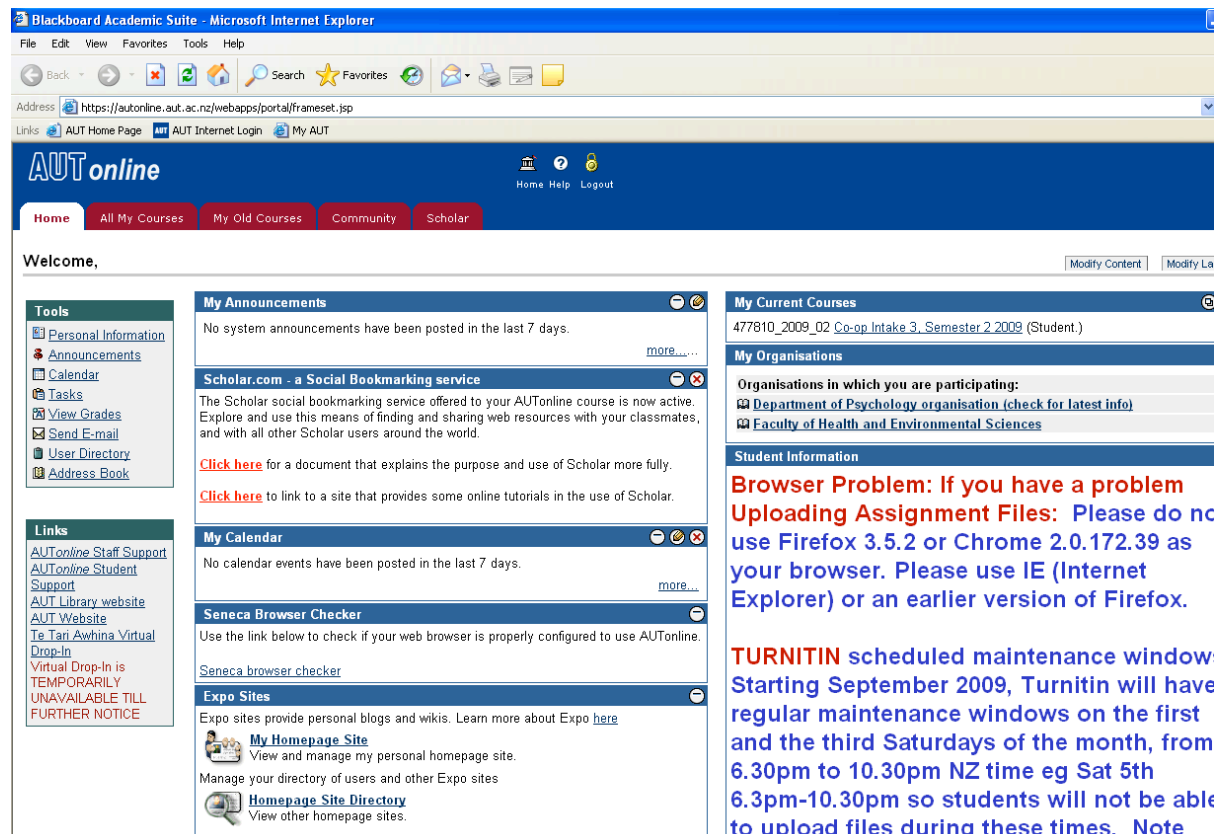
Blackboard Academic Suite - Microsoft Internet Explorer

File Edit View Favorites Tools Help

Back Search Favorites

Address https://autonline.aut.ac.nz/webapps/portal/frameset.jsp

Links AUT Home Page AUT Internet Login My AUT

AUT online

Home Help Logout

Home All My Courses My Old Courses Community Scholar

Welcome,

Modify Content Modify La

Tools
Personal Information
Announcements
Calendar
Tasks
View Grades
Send E-mail
User Directory
Address Book

Links
AUTonline Staff Support
AUTonline Student Support
AUT Library website
AUT Website
Te Tari Awhina Virtual Drop-In
Virtual Drop-In is TEMPORARILY UNAVAILABLE TILL FURTHER NOTICE

My Announcements
No system announcements have been posted in the last 7 days.
more...

Scholar.com - a Social Bookmarking service
The Scholar social bookmarking service offered to your AUTonline course is now active. Explore and use this means of finding and sharing web resources with your classmates, and with all other Scholar users around the world.

Click here for a document that explains the purpose and use of Scholar more fully.

Click here to link to a site that provides some online tutorials in the use of Scholar.

My Calendar
No calendar events have been posted in the last 7 days.
more...

Seneca Browser Checker
Use the link below to check if your web browser is properly configured to use AUTonline.

Seneca browser checker

Expo Sites
Expo sites provide personal blogs and wikis. Learn more about Expo here
My Homepage Site
View and manage my personal homepage site.
Manage your directory of users and other Expo sites
Homepage Site Directory
View other homepage sites.

My Current Courses
477810_2009_02 Co-op Intake 3, Semester 2 2009 (Student.)

My Organisations
Organisations in which you are participating:
Department of Psychology organisation (check for latest info)
Faculty of Health and Environmental Sciences

Student Information
Browser Problem: If you have a problem Uploading Assignment Files: Please do no use Firefox 3.5.2 or Chrome 2.0.172.39 as your browser. Please use IE (Internet Explorer) or an earlier version of Firefox.

TURNITIN scheduled maintenance window Starting September 2009, Turnitin will have regular maintenance windows on the first and the third Saturdays of the month, from 6.30pm to 10.30pm NZ time eg Sat 5th 6.3pm-10.30pm so students will not be able to upload files during these times. Note